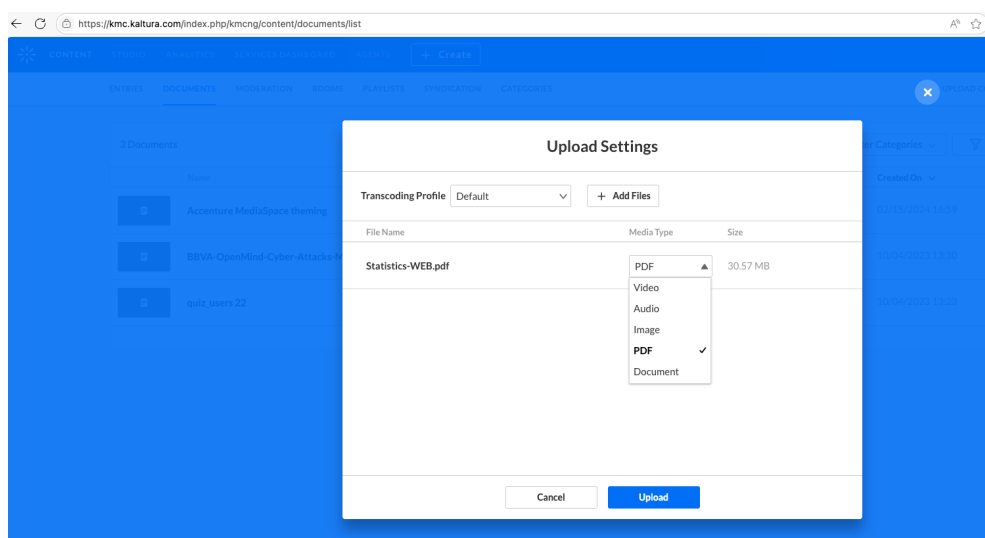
https://kmc.kaltura.com/index.php/kmcng/content/documents/list

CONTENT STUDIO ANALYTICS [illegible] + Create

ENTRIES DOCUMENTS MODERATION ROOMS PLAYLISTS SYNDICATION CATEGORIES

3 Documents

Name

Accenture MediaSpace theming

BBVA-OpenMind-Cyber-Attacks-N

quiz_users 22

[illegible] Categories

Created On

09/15/2024 15:59

10/04/2023 13:30

10/04/2023 13:22

Upload Settings

Transcoding Profile Default

+ Add Files

File Name | Media Type | Size

Statistics-WEB.pdf

PDF

30.57 MB

Video
Audio
Image
PDF ✓
Document

Cancel

Upload